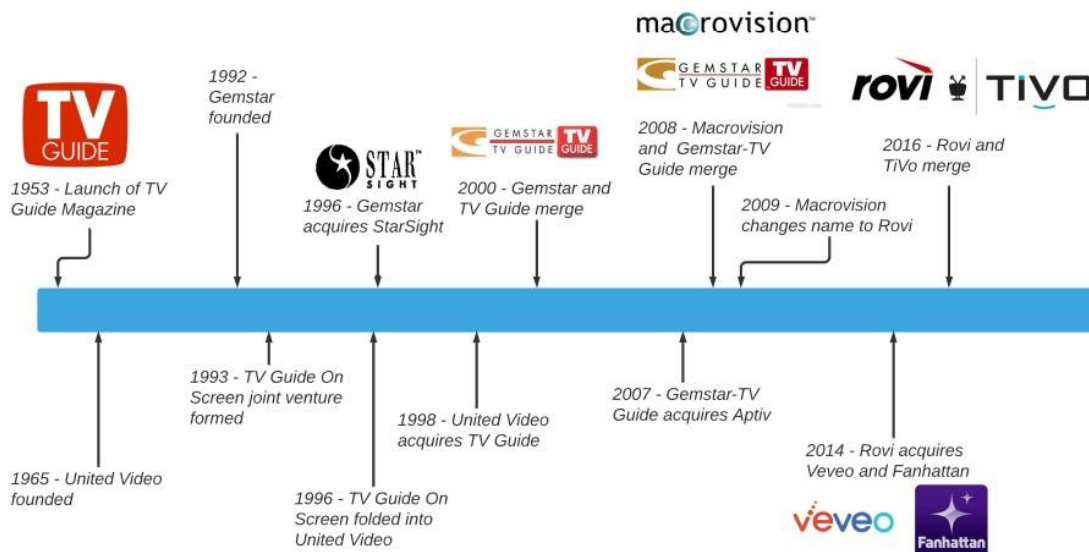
TV GUIDE

1953 - Launch of TV Guide Magazine

1992 - Gemstar founded

STAR SIGHT

1996 - Gemstar acquires StarSight

GEMSTAR TV GUIDE TV GUIDE

2000 - Gemstar and TV Guide merge

macrovision

GEMSTAR TV GUIDE TV GUIDE

2008 - Macrovision and Gemstar-TV Guide merge

2009 - Macrovision changes name to Rovi

rovi TIVO

2016 - Rovi and TiVo merge

1965 - United Video founded

1993 - TV Guide On Screen joint venture formed

1996 - TV Guide On Screen folded into United Video

1998 - United Video acquires TV Guide

2007 - Gemstar-TV Guide acquires Aptiv

2014 - Rovi acquires Veveo and Fanhattan

veveo

Fanhattan